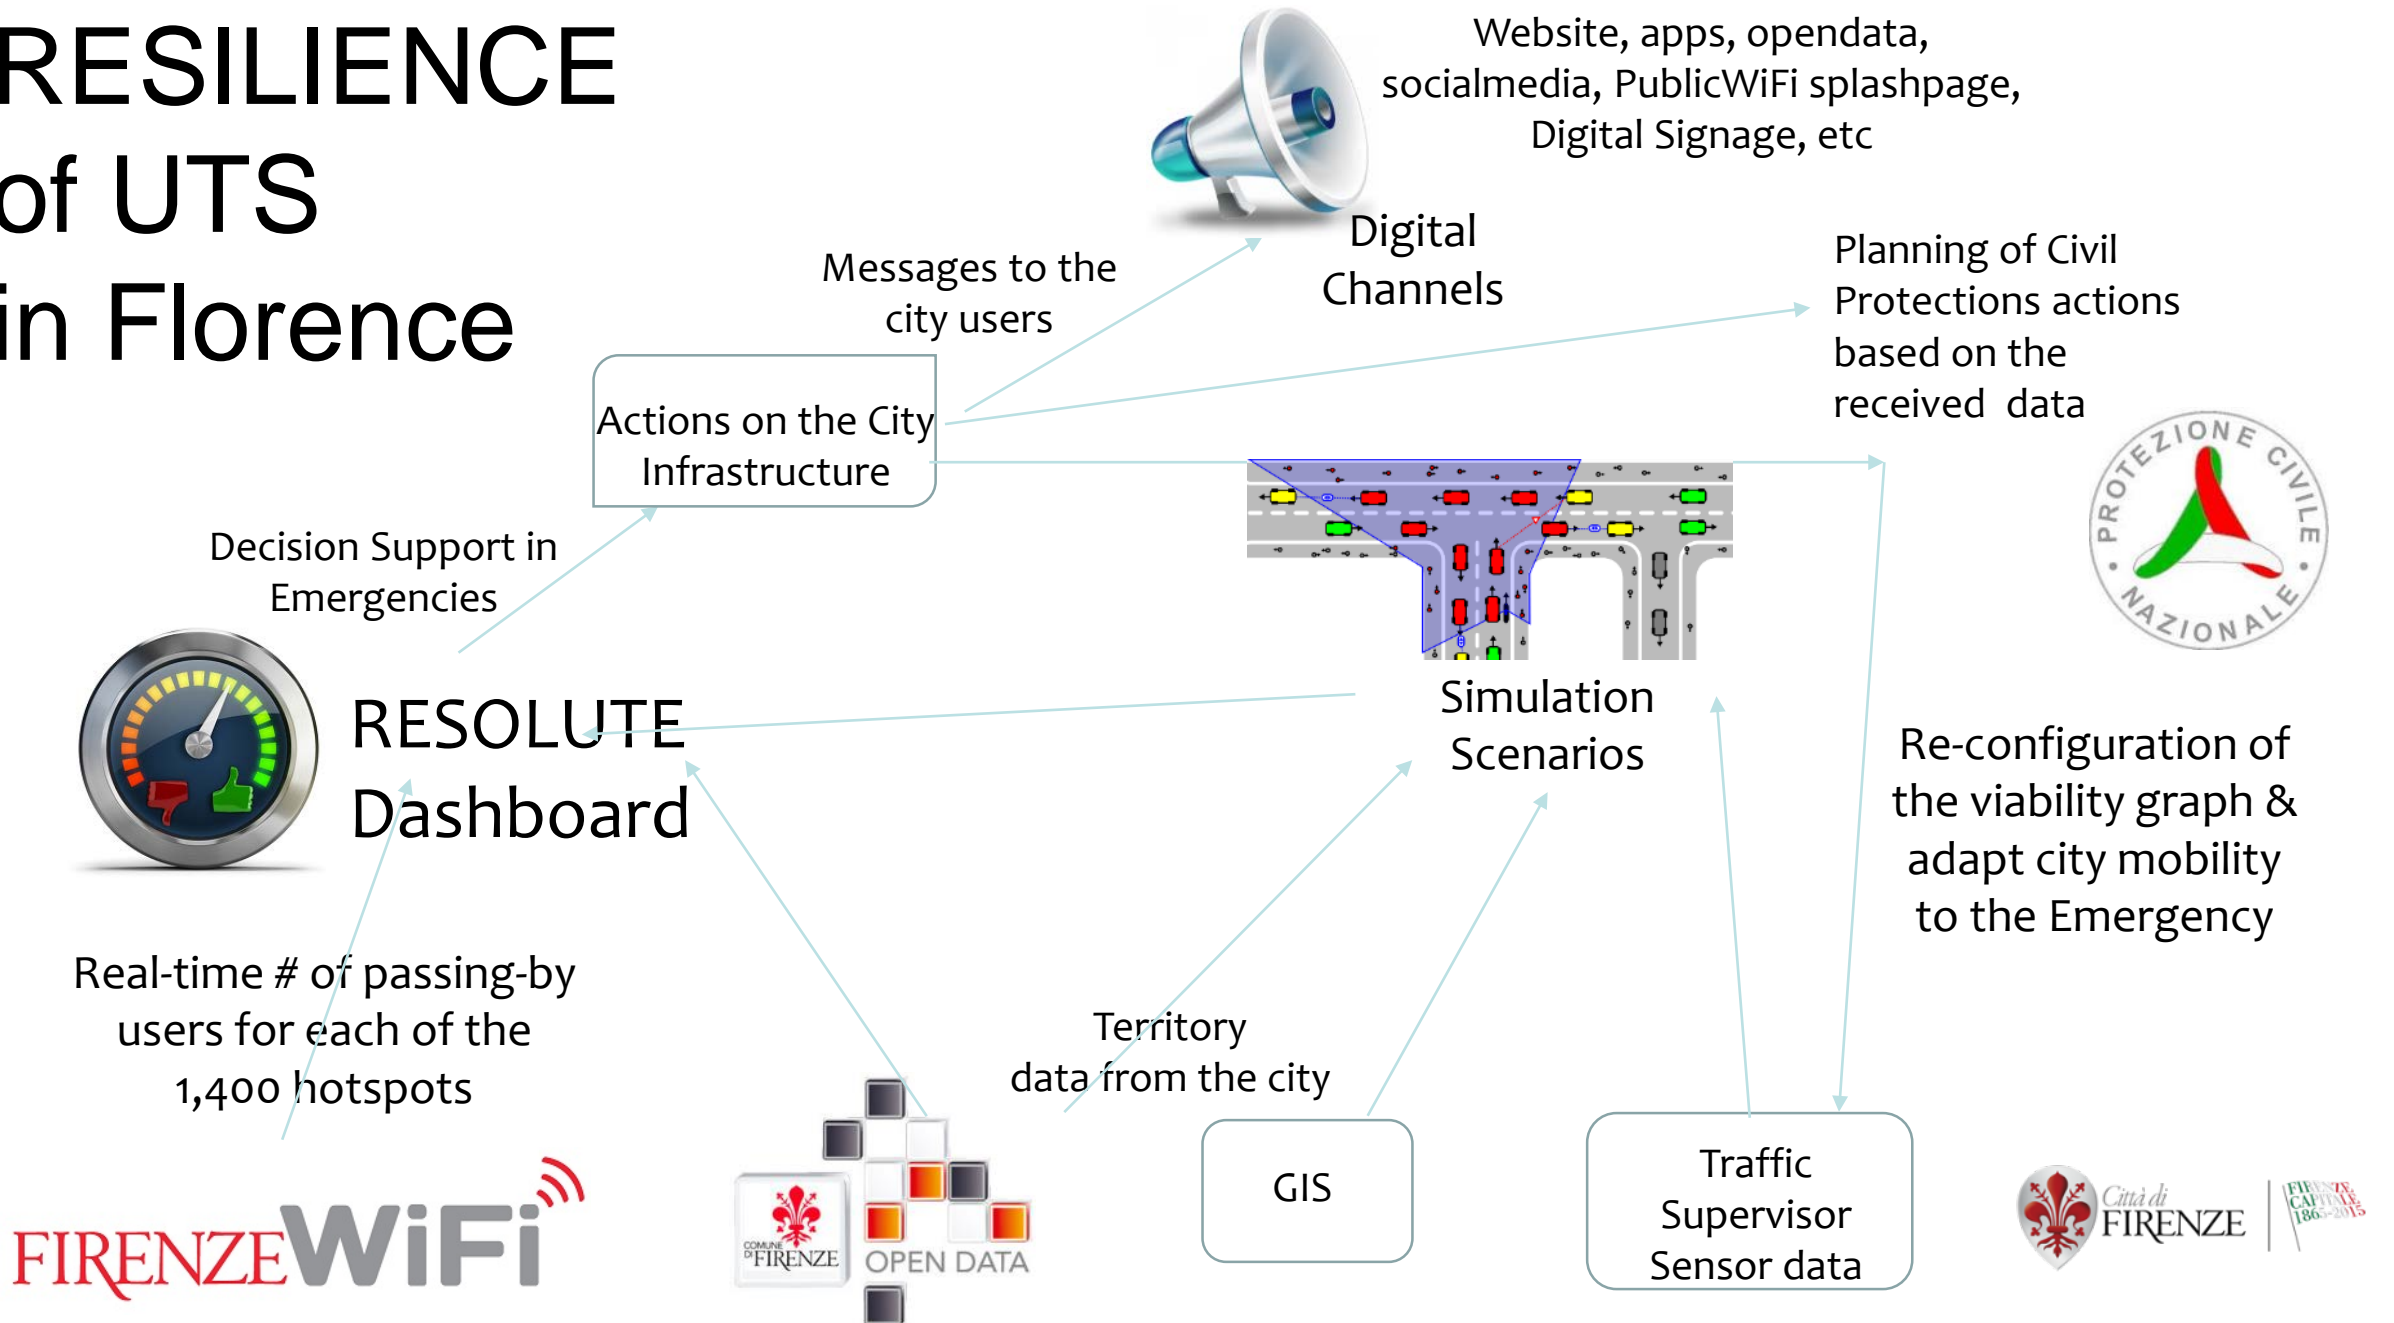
RESILIENCE of UTS in Florence

Website, apps, opendata, socialmedia, PublicWiFi splashpage, Digital Signage, etc

Digital Channels

Messages to the city users

Planning of Civil Protections actions based on the received data

Actions on the City Infrastructure

PROTEZIONE CIVILE NAZIONALE

Decision Support in Emergencies

RESOLUTE Dashboard

Simulation Scenarios

Re-configuration of the viability graph & adapt city mobility to the Emergency

Real-time # of passing-by users for each of the 1,400 hotspots

Territory data from the city

GIS

Traffic Supervisor Sensor data

FIRENZE WiFi

COMUNE DI FIRENZE OPEN DATA

Città di FIRENZE

FIRENZE CAPITALE 1865-2015